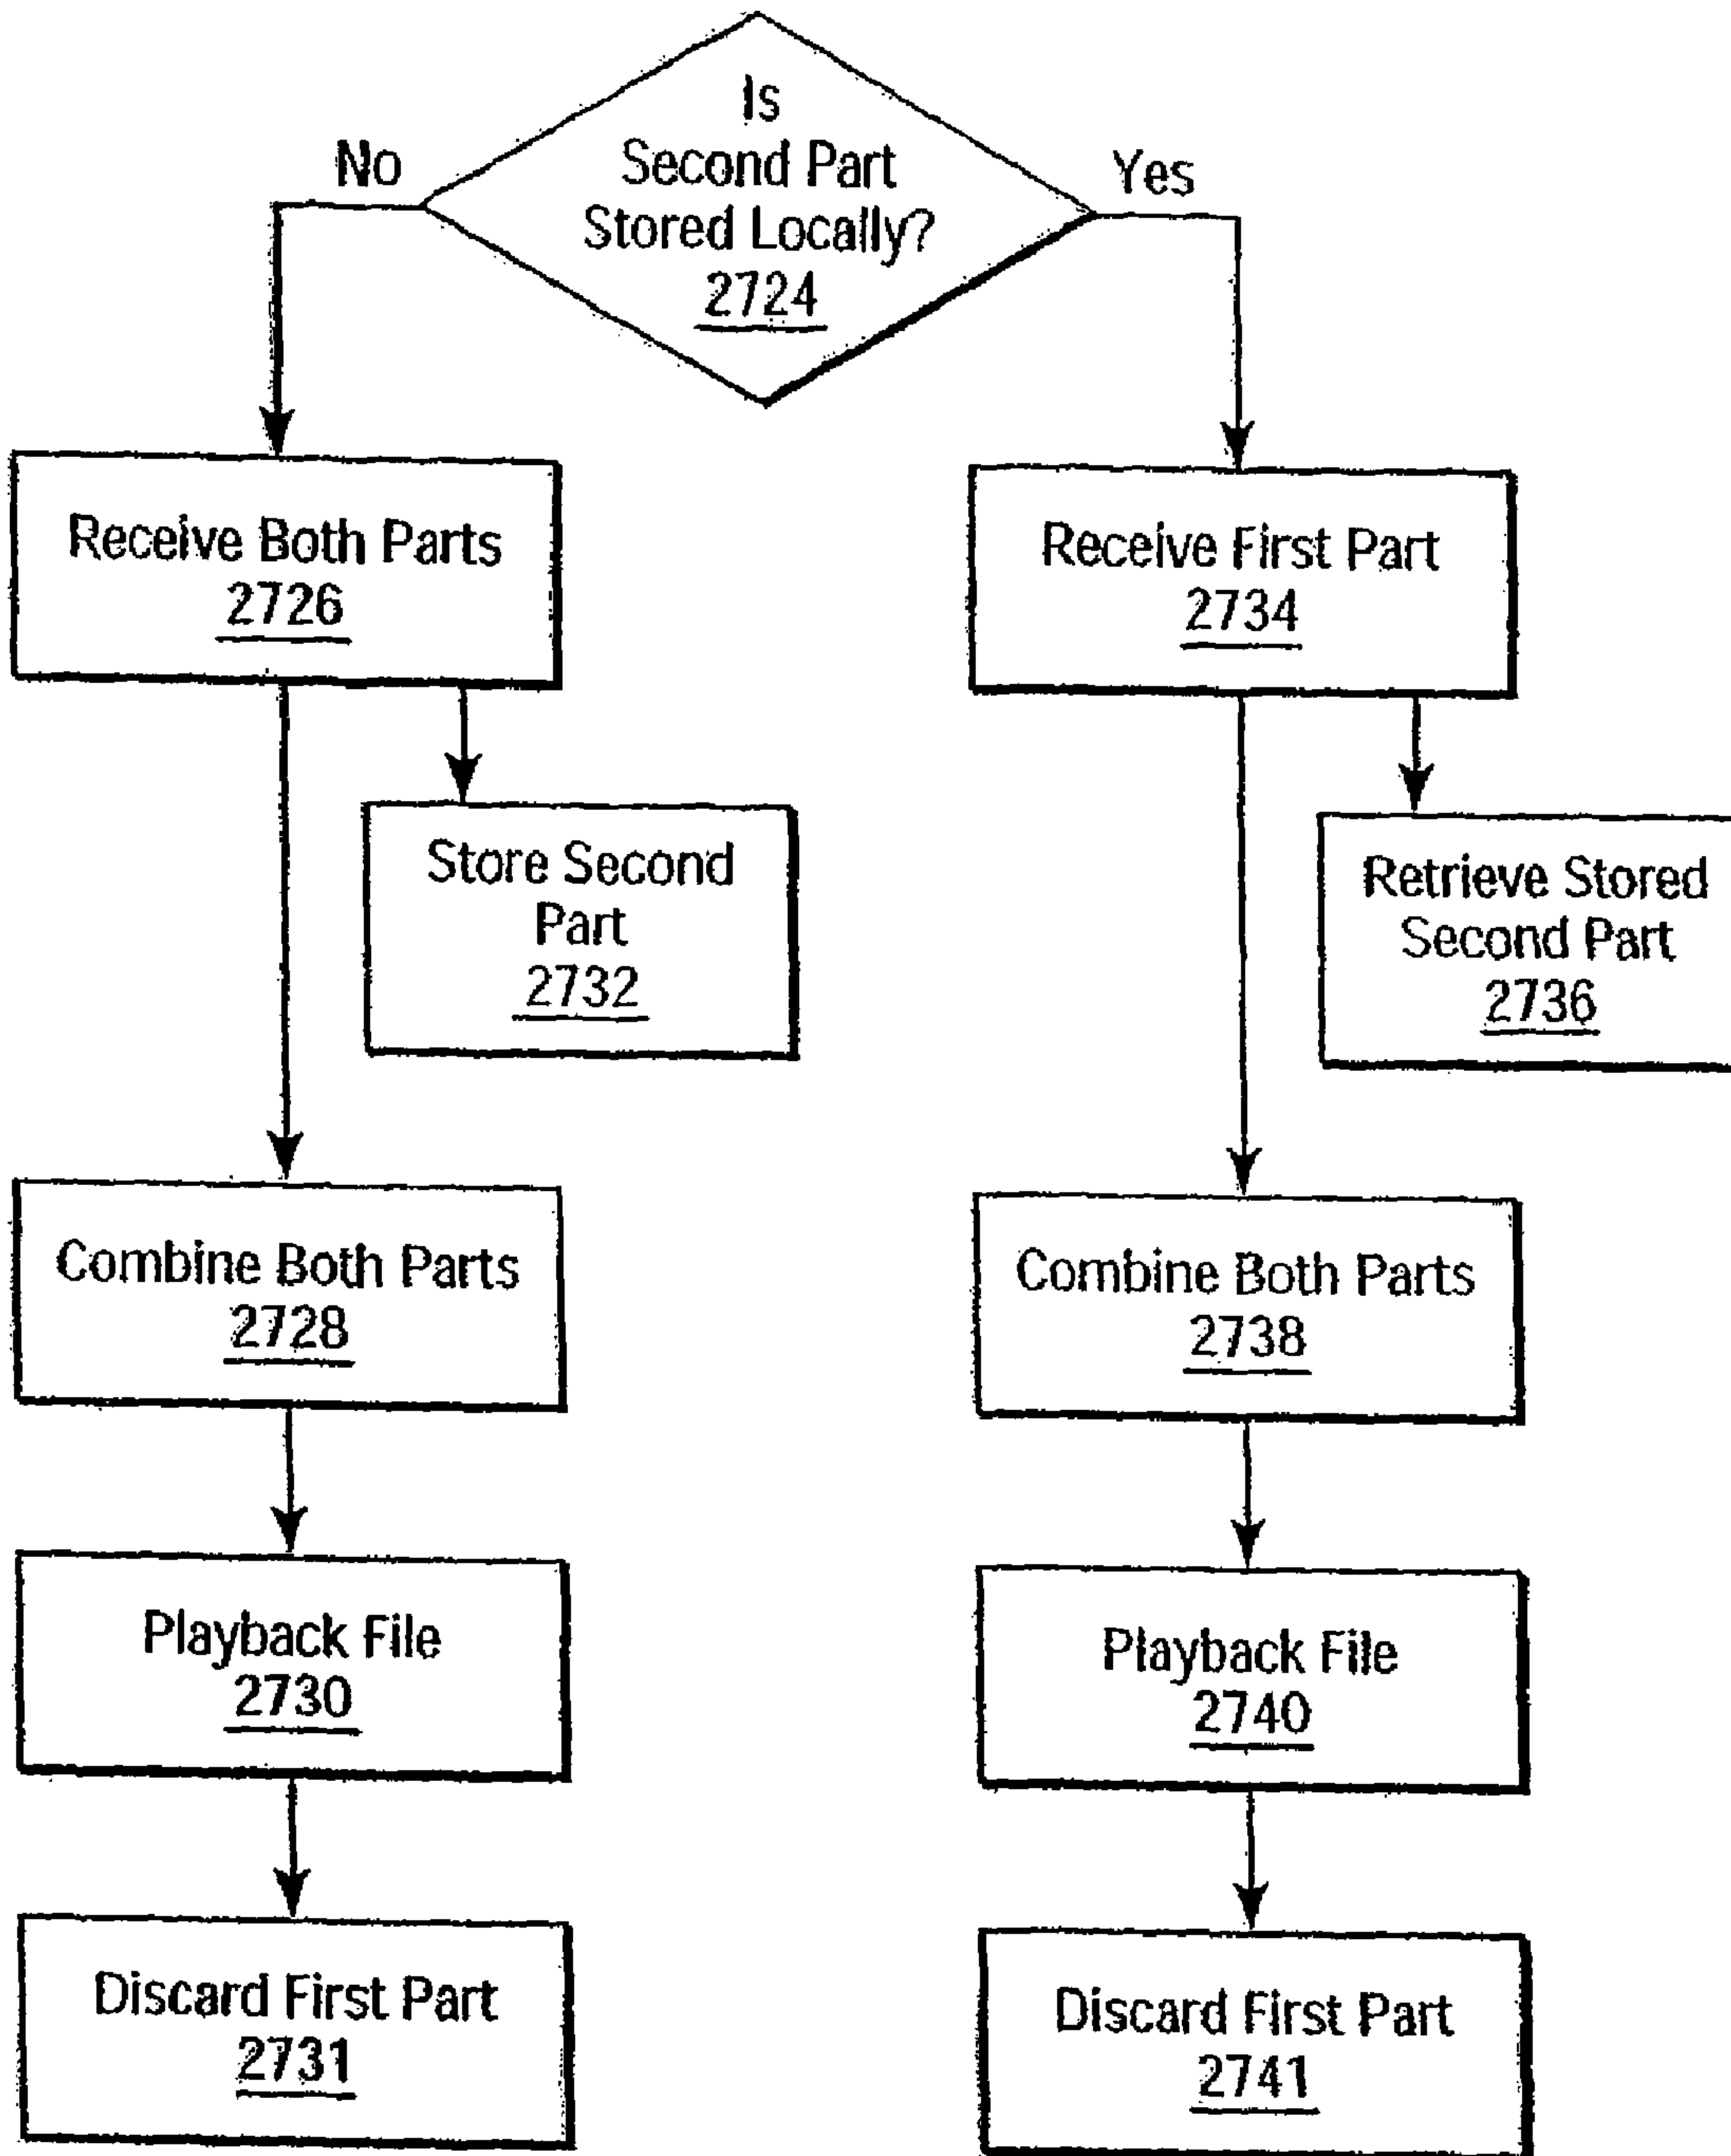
Is Second Part Stored Locally? 2724

No

Yes

Receive Both Parts 2726

Store Second Part 2732

Combine Both Parts 2728

Playback File 2730

Discard First Part 2731

Receive First Part 2734

Retrieve Stored Second Part 2736

Combine Both Parts 2738

Playback File 2740

Discard First Part 2741